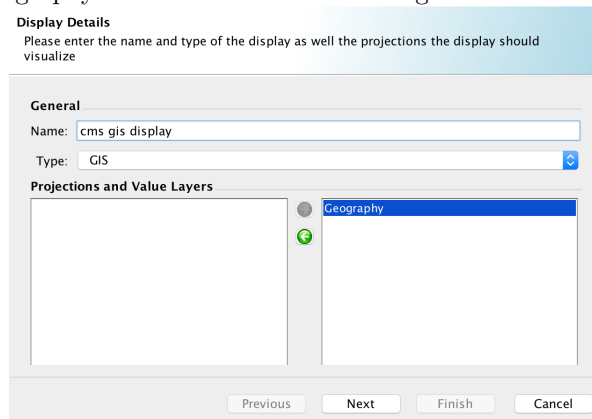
Display Details
Please enter the name and type of the display as well the projections the display should visualize

General
Name: cms gis display
Type: GIS
Projections and Value Layers
Geography

Previous
Next
Finish
Cancel